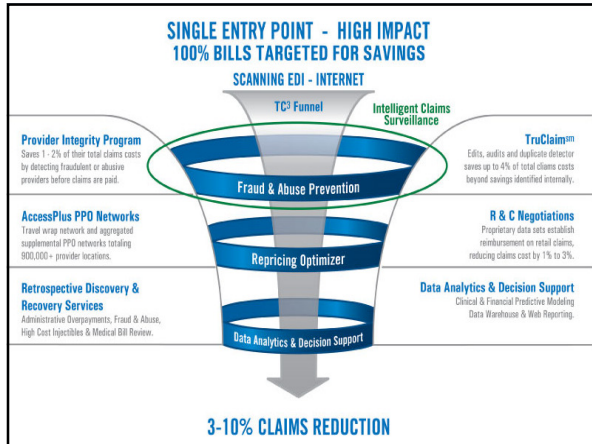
SINGLE ENTRY POINT - HIGH IMPACT
100% BILLS TARGETED FOR SAVINGS

SCANNING EDI - INTERNET

TC³ Funnel

Intelligent Claims Surveillance

Provider Integrity Program
Saves 1 - 2% of their total claims costs by detecting fraudulent or abusive providers before claims are paid.

TruClaim$^{sm}$
Edits, audits and duplicate detector saves up to 4% of total claims costs beyond savings identified internally.

Fraud & Abuse Prevention

AccessPlus PPO Networks
Travel wrap network and aggregated supplemental PPO networks totaling 900,000+ provider locations.

R & C Negotiations
Proprietary data sets establish reimbursement on retail claims, reducing claims cost by 1% to 3%.

Repricing Optimizer

Retrospective Discovery & Recovery Services
Administrative Overpayments, Fraud & Abuse, High Cost Injectibles & Medical Bill Review.

Data Analytics & Decision Support
Clinical & Financial Predictive Modeling Data Warehouse & Web Reporting.

Data Analytics & Decision Support

3-10% CLAIMS REDUCTION